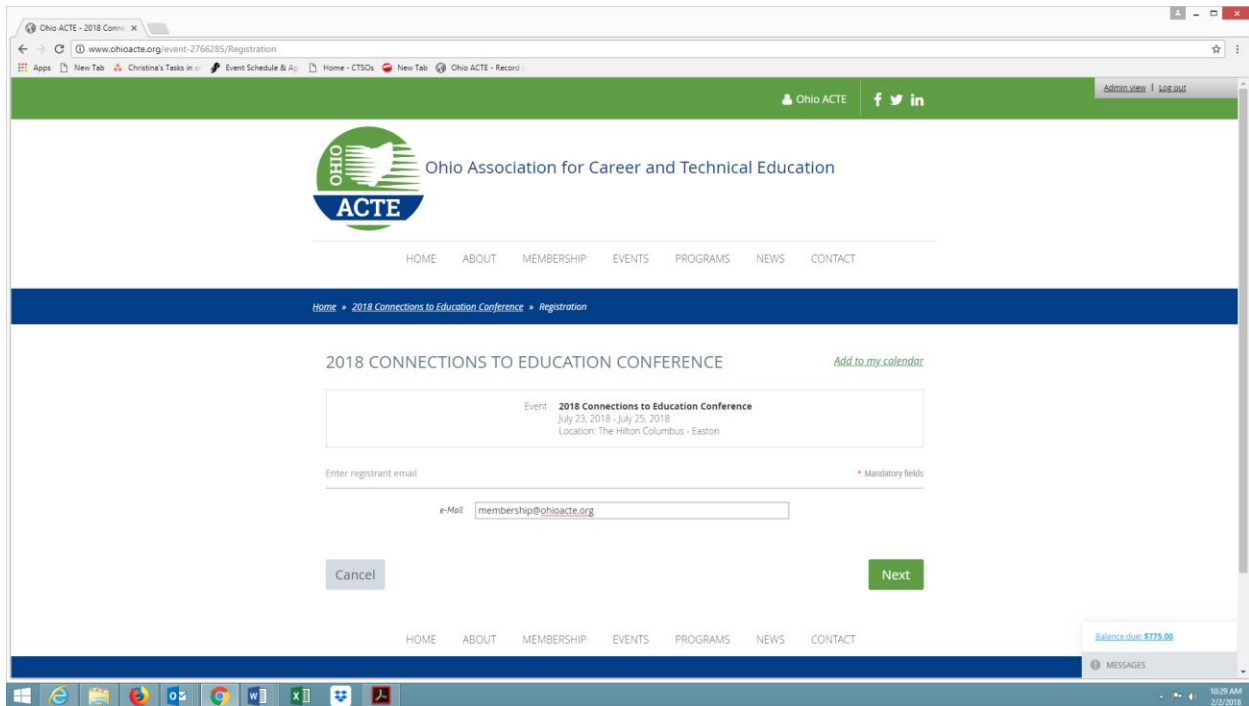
Ohio ACTE - 2018 Conn ×

www.ohioacte.org/event-2766285/Registration

Apps New Tab Christina's Tasks in o Event Schedule & Ag Home - CTSOs New Tab Ohio ACTE - Record

Admin view | Log out

Ohio ACTE

OHIO ACTE

Ohio Association for Career and Technical Education

HOME ABOUT MEMBERSHIP EVENTS PROGRAMS NEWS CONTACT

Home » 2018 Connections to Education Conference » Registration

2018 CONNECTIONS TO EDUCATION CONFERENCE

Add to my calendar

Event 2018 Connections to Education Conference
July 23, 2018 - July 25, 2018
Location: The Hilton Columbus - Easton

Enter registrant email

* Mandatory fields

e-Mail membership@ohioacte.org

Cancel

Next

HOME ABOUT MEMBERSHIP EVENTS PROGRAMS NEWS CONTACT

Balance due: $775.00

MESSAGES

10:29 AM
2/2/2018